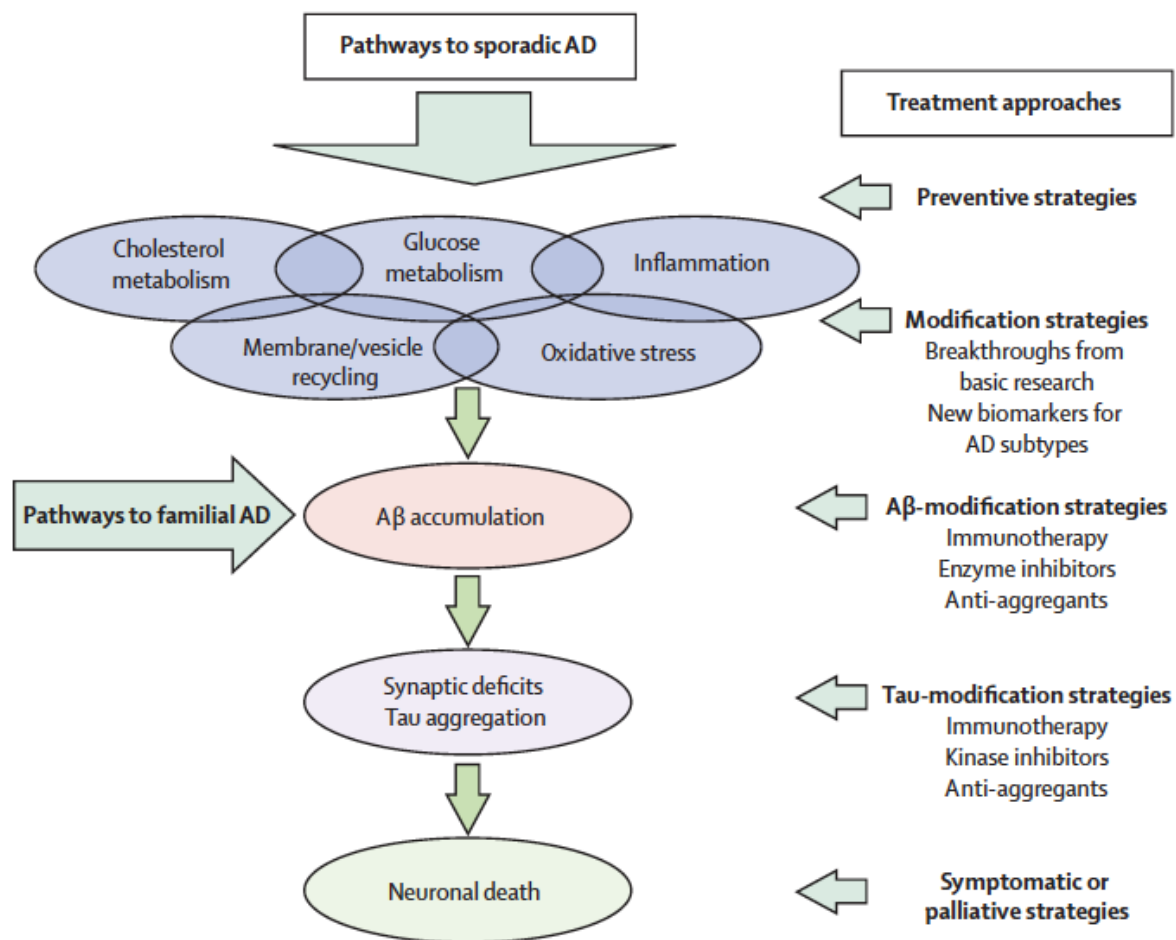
Pathways to sporadic AD

Treatment approaches

Preventive strategies

Cholesterol metabolism

Glucose metabolism

Inflammation

Membrane/vesicle recycling

Oxidative stress

Modification strategies
Breakthroughs from basic research
New biomarkers for AD subtypes

Pathways to familial AD

Aβ accumulation

Aβ-modification strategies
Immunotherapy
Enzyme inhibitors
Anti-aggregants

Synaptic deficits
Tau aggregation

Tau-modification strategies
Immunotherapy
Kinase inhibitors
Anti-aggregants

Neuronal death

Symptomatic or palliative strategies